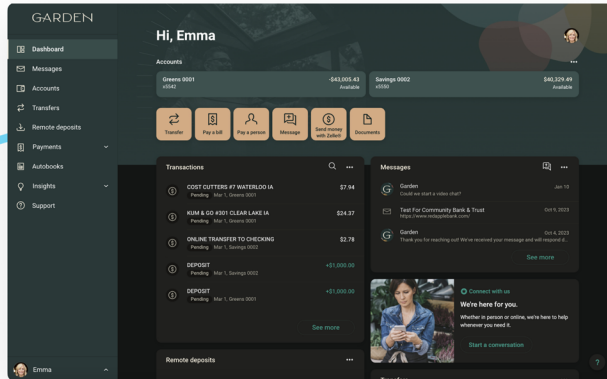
GARDEN

Dashboard
Messages
Accounts
Transfers
Remote deposits
Payments
Autobooks
Insights
Support

Emma

Hi, Emma

Accounts

Greens 0001
x5542
-$43,005.43
Available

Savings 0002
x5550
$40,329.49
Available

Transfer
Pay a bill
Pay a person
Message
Send money with Zelle®
Documents

Transactions

COST CUTTERS #7 WATERLOO IA
Pending Mar 1, Greens 0001
$7.94

KUM & GO #301 CLEAR LAKE IA
Pending Mar 1, Greens 0001
$24.37

ONLINE TRANSFER TO CHECKING
Pending Mar 1, Savings 0002
$2.78

DEPOSIT
Pending Mar 1, Savings 0002
+$1,000.00

DEPOSIT
Pending Mar 1, Greens 0001
+$1,000.00

See more

Messages

Garden
Could we start a video chat?
Jan 15

Test For Community Bank & Trust
https://www.redapplebank.com/
Oct 5, 2023

Garden
Thank you for reaching out! We've received your message and will respond d...
Oct 4, 2023

See more

Connect with us
We're here for you.
Whether in person or online, we're here to help whenever you need it.
Start a conversation

Remote deposits

?